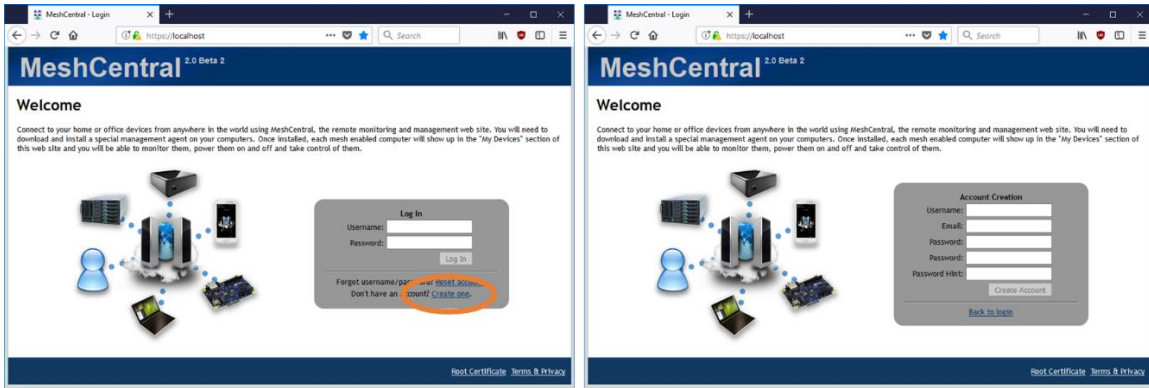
MeshCentral - Login

https://localhost

Search

MeshCentral 2.0 Beta 2

Welcome

Connect to your home or office devices from anywhere in the world using MeshCentral, the remote monitoring and management web site. You will need to download and install a special management agent on your computers. Once installed, each mesh enabled computer will show up in the "My Devices" section of this web site and you will be able to monitor them, power them on and off and take control of them.

Log In

Username:

Password:

Log In

Forgot username/pas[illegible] Reset accou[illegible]

Don't have an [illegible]ccount? Create one.

Root Certificate Terms & Privacy

MeshCentral - Login

https://localhost

Search

MeshCentral 2.0 Beta 2

Welcome

Connect to your home or office devices from anywhere in the world using MeshCentral, the remote monitoring and management web site. You will need to download and install a special management agent on your computers. Once installed, each mesh enabled computer will show up in the "My Devices" section of this web site and you will be able to monitor them, power them on and off and take control of them.

Account Creation

Username:

Email:

Password:

Password:

Password Hint:

Create Account

Back to login

Root Certificate Terms & Privacy